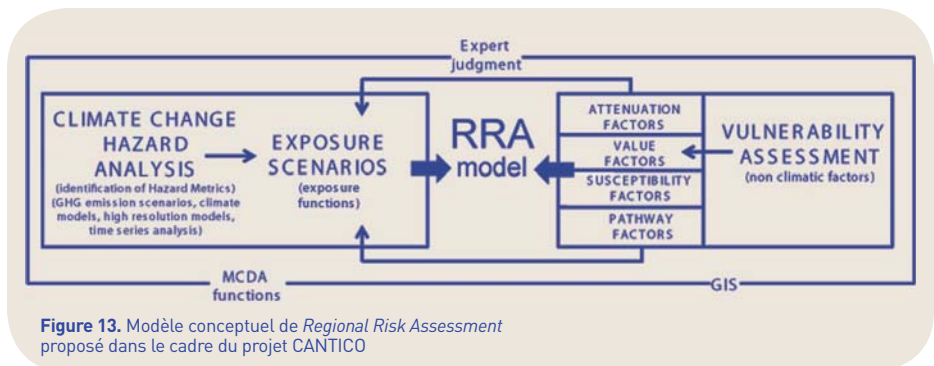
Expert judgment

CLIMATE CHANGE HAZARD ANALYSIS
(identification of Hazard Metrics)
(GHG emission scenarios, climate models, high resolution models, time series analysis)

EXPOSURE SCENARIOS
(exposure functions)

RRA model

ATTENUATION FACTORS

VALUE FACTORS

SUSCEPTIBILITY FACTORS

PATHWAY FACTORS

VULNERABILITY ASSESSMENT
(non climatic factors)

MCDA functions

GIS

**Figure 13.** Modèle conceptuel de *Regional Risk Assessment* proposé dans le cadre du projet CANTICO